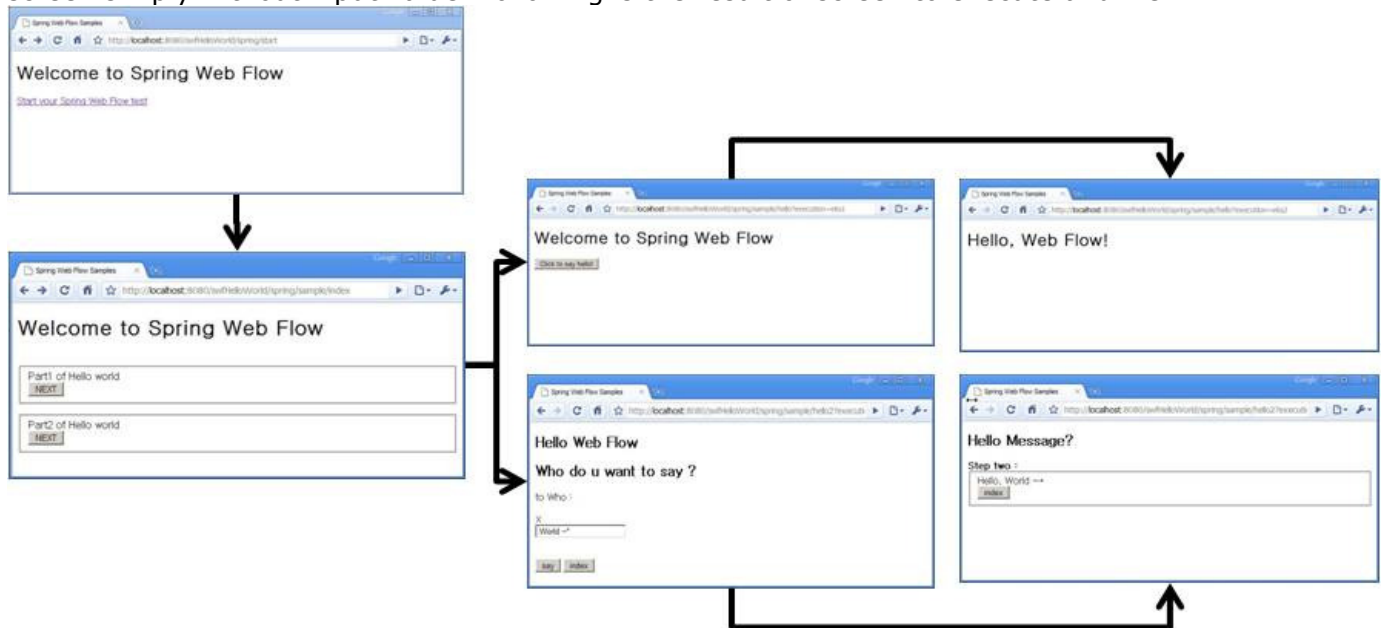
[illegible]

Spring Web Flow Samples
http://localhost:8080/swfHelloWorld/spring/start

Welcome to Spring Web Flow

Start your Spring Web Flow test

Spring Web Flow Samples
http://localhost:8080/swfHelloWorld/spring/sample/index

Welcome to Spring Web Flow

Part1 of Hello world
NEXT

Part2 of Hello world
NEXT

Spring Web Flow Samples
http://localhost:8080/swfHelloWorld/spring/sample/hello?execution=e4s1

Welcome to Spring Web Flow

Click to say hello!

Spring Web Flow Samples
http://localhost:8080/swfHelloWorld/spring/sample/hello?execution=e4s2

Hello, Web Flow!

Spring Web Flow Samples
http://localhost:8080/swfHelloWorld/spring/sample/hello2?executi

Hello Web Flow

Who do u want to say ?

to Who :

X
World ~*

say
index

Spring Web Flow Samples
http://localhost:8080/swfHelloWorld/spring/sample/hello2?executi

Hello Message?

Step two :
Hello, World ~*
index